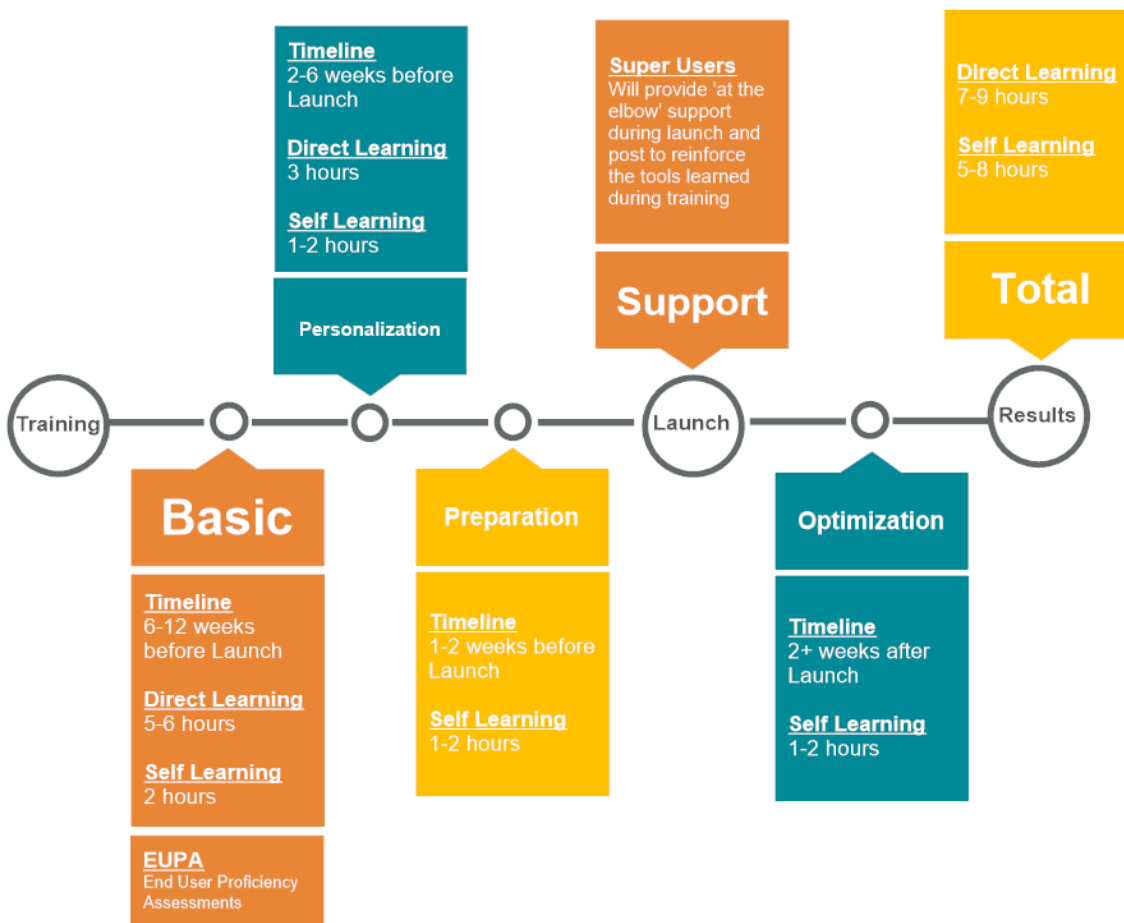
Timeline
2-6 weeks before Launch

Direct Learning
3 hours

Self Learning
1-2 hours

Personalization

Super Users
Will provide 'at the elbow' support during launch and post to reinforce the tools learned during training

Support

Direct Learning
7-9 hours

Self Learning
5-8 hours

Total

Training

Launch

Results

Basic

Timeline
6-12 weeks before Launch

Direct Learning
5-6 hours

Self Learning
2 hours

EUPA
End User Proficiency Assessments

Preparation

Timeline
1-2 weeks before Launch

Self Learning
1-2 hours

Optimization

Timeline
2+ weeks after Launch

Self Learning
1-2 hours